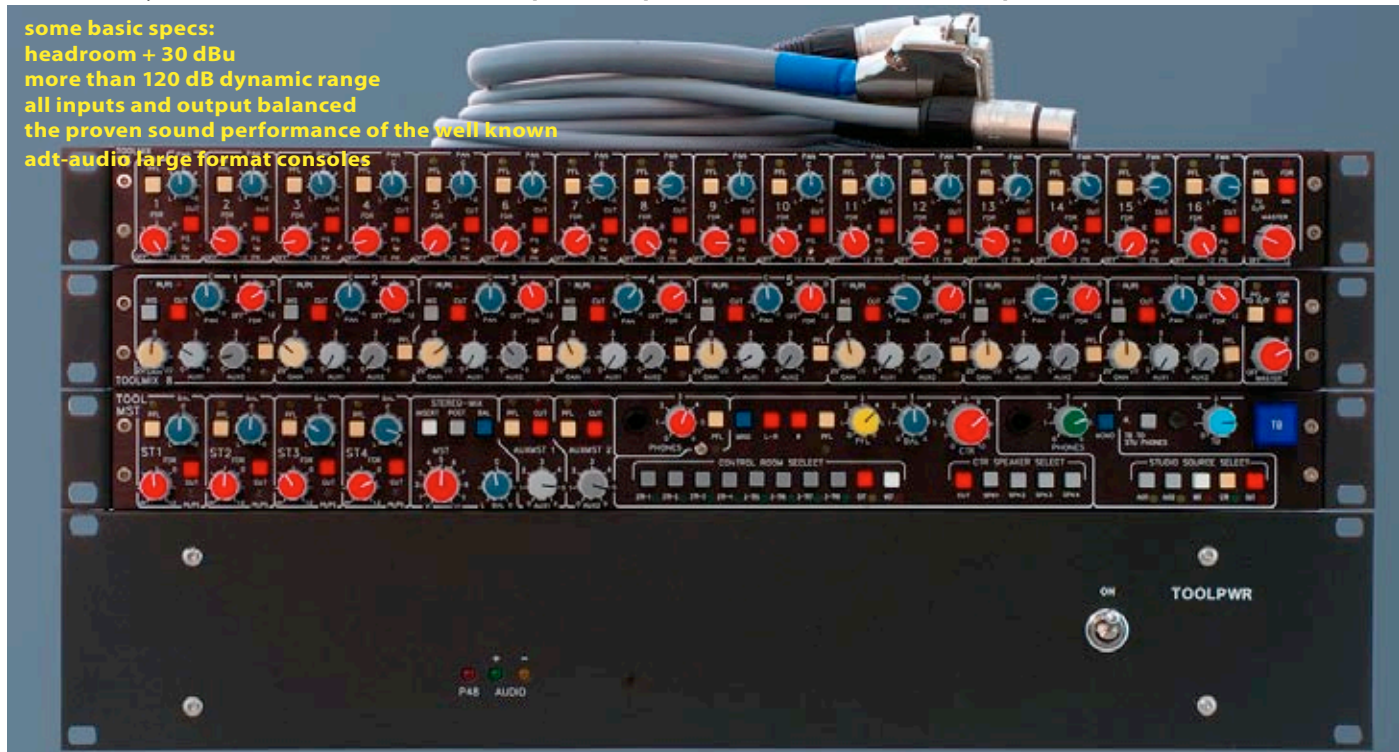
some basic specs:
headroom + 30 dBu
more than 120 dB dynamic range
all inputs and output balanced
the proven sound performance of the well known
adt-audio large format consoles

PFL 1 2 3 4 5 6 7 8 9 10 11 12 13 14 15 16 OUT MASTER

TOOLMIX 8

1 2 3 4 5 6 7 8 OUT PFL AUX1 AUX2 GAIN PAN FDR MASTER

TOOL MST

ST1 ST2 ST3 ST4 STEREO-MIX INSERT POST BAL PFL OUT MST AUXMST 1 AUXMST 2 PHONES PFL L-R PFL BAL CTR PHONES MONO TB

CONTROL ROOM SELECT

CTR SPEAKER SELECT

STUDIO SOURCE SELECT

ON

TOOLPWR

P48 AUDIO